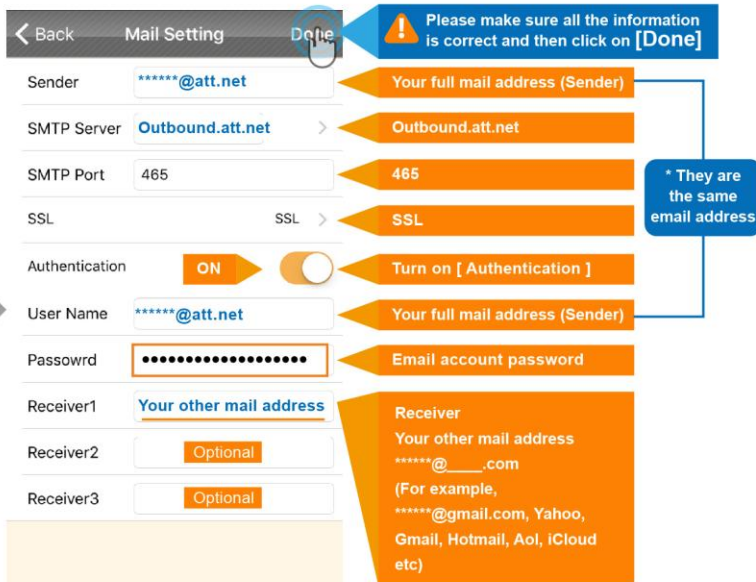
< Back Mail Setting Done

Please make sure all the information is correct and then click on [Done]

Sender ******@att.net

Your full mail address (Sender)

SMTP Server Outbound.att.net >

Outbound.att.net

SMTP Port 465

465

SSL SSL >

SSL

* They are the same email address

Authentication ON

Turn on [ Authentication ]

User Name ******@att.net

Your full mail address (Sender)

Passowrd ••••••••••••••••••

Email account password

Receiver1 Your other mail address

Receiver
Your other mail address
******@____.com
(For example,
******@gmail.com, Yahoo, Gmail, Hotmail, Aol, iCloud etc)

Receiver2 Optional

Receiver3 Optional